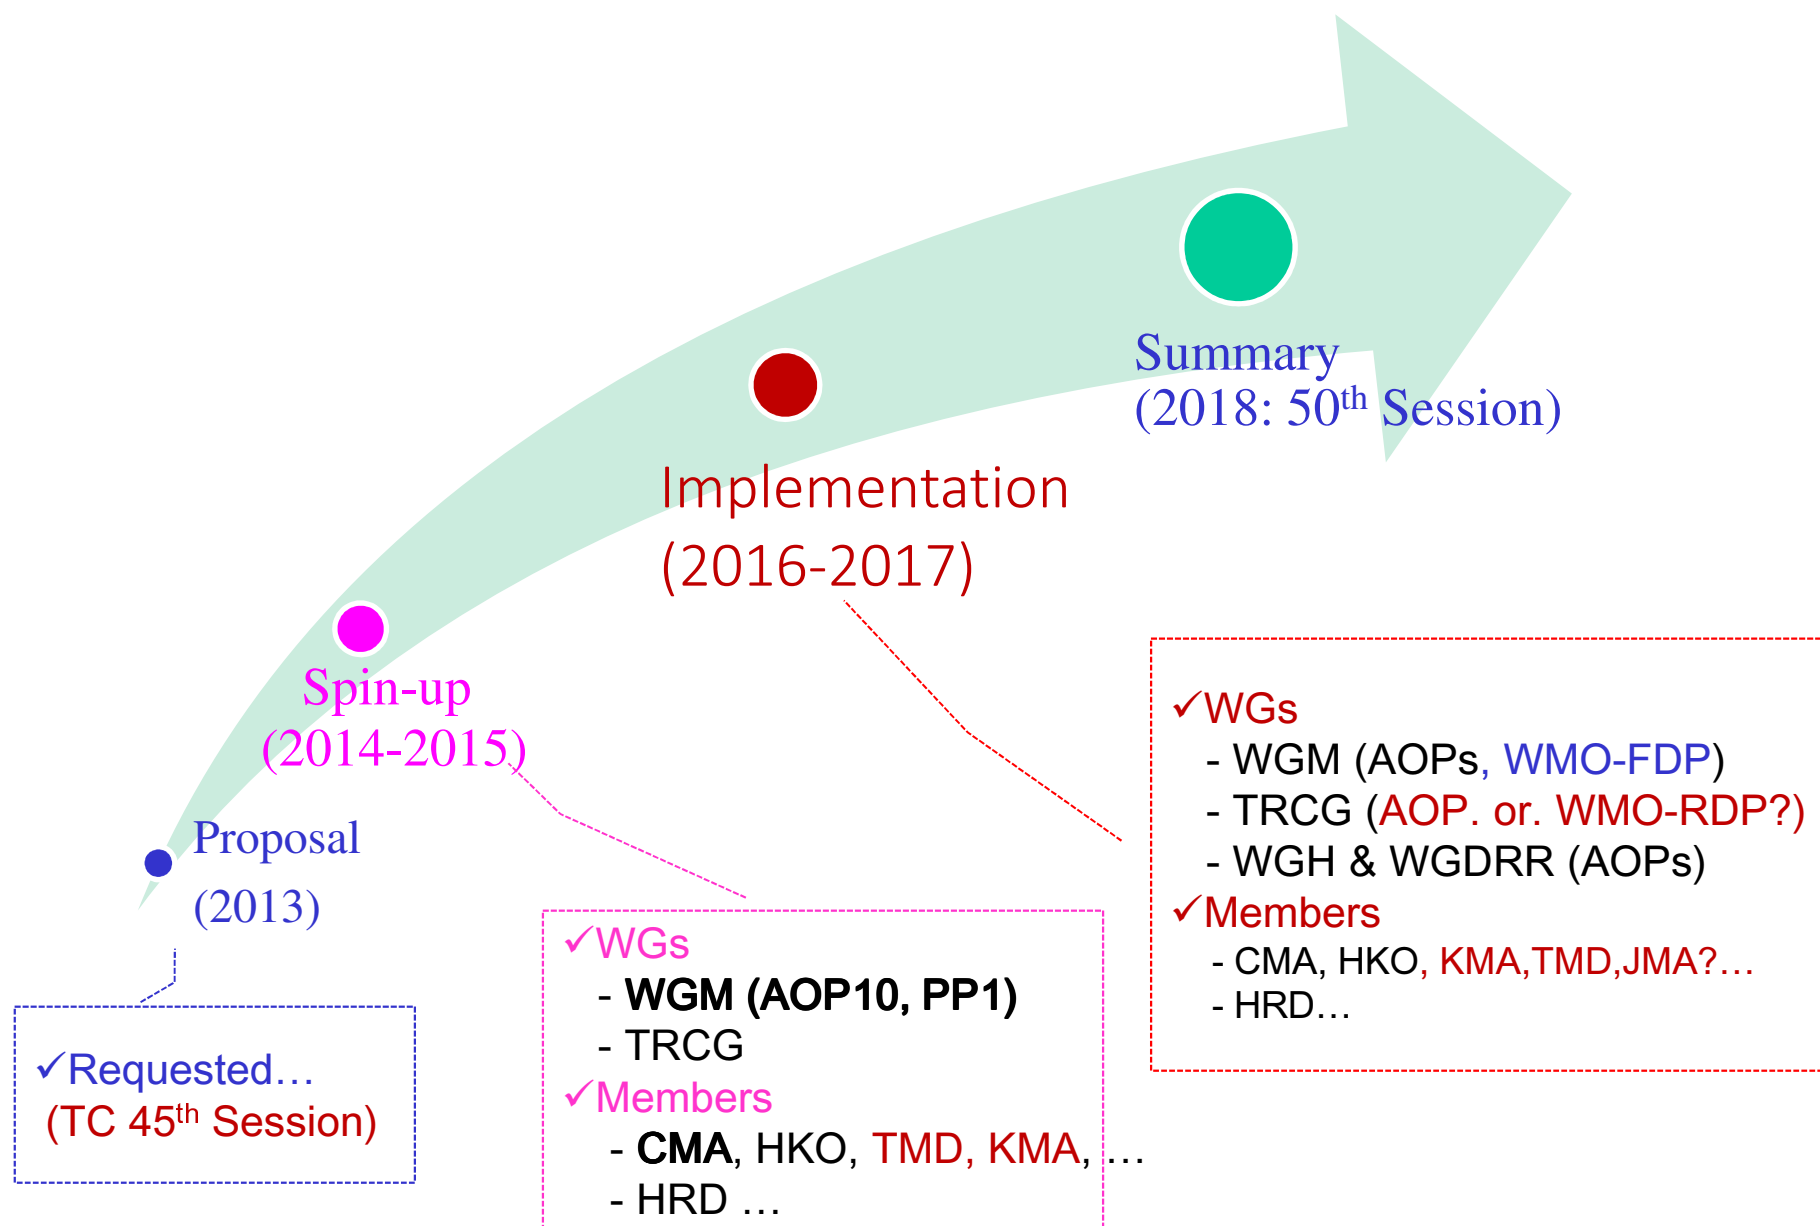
Summary
(2018: 50$^{th}$ Session)

Implementation
(2016-2017)

Spin-up
(2014-2015)

Proposal
(2013)

✓Requested…
(TC 45$^{th}$ Session)

✓WGs
- **WGM (AOP10, PP1)**
- TRCG
✓Members
- **CMA**, HKO, TMD, KMA, …
- HRD …

✓WGs
- WGM (AOPs, WMO-FDP)
- TRCG (AOP. or. WMO-RDP?)
- WGH & WGDRR (AOPs)
✓Members
- CMA, HKO, KMA,TMD,JMA?…
- HRD…